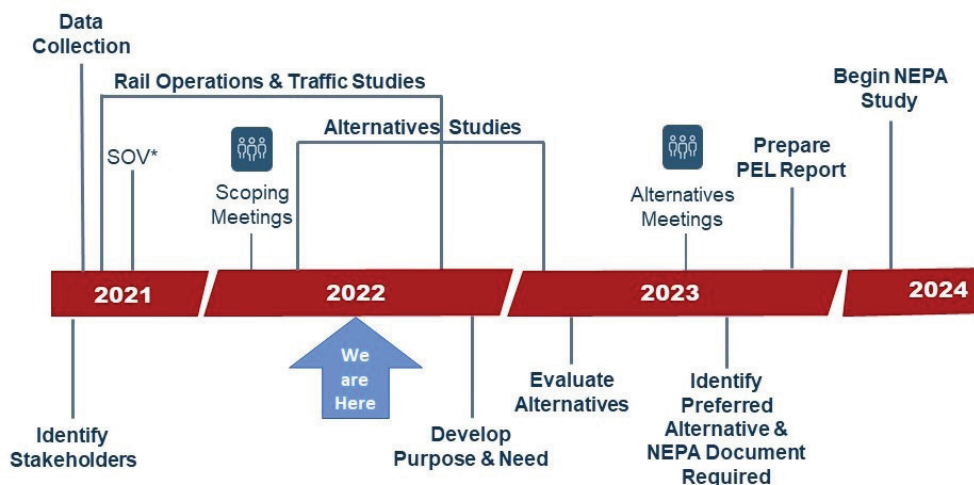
Data Collection

Rail Operations & Traffic Studies

SOV*

Scoping Meetings

Alternatives Studies

Alternatives Meetings

Prepare PEL Report

Begin NEPA Study

2021

2022

2023

2024

We are Here

Identify Stakeholders

Develop Purpose & Need

Evaluate Alternatives

Identify Preferred Alternative & NEPA Document Required